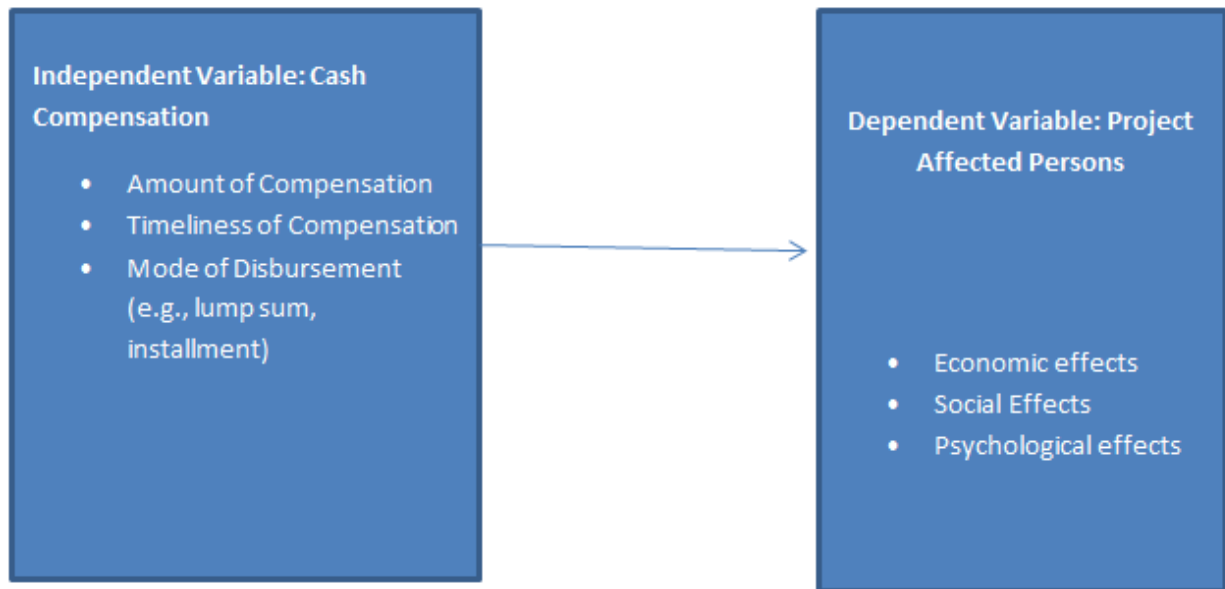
Independent Variable: Cash Compensation

- Amount of Compensation
- Timeliness of Compensation
- Mode of Disbursement (e.g., lump sum, installment)

Dependent Variable: Project Affected Persons

- Economic effects
- Social Effects
- Psychological effects